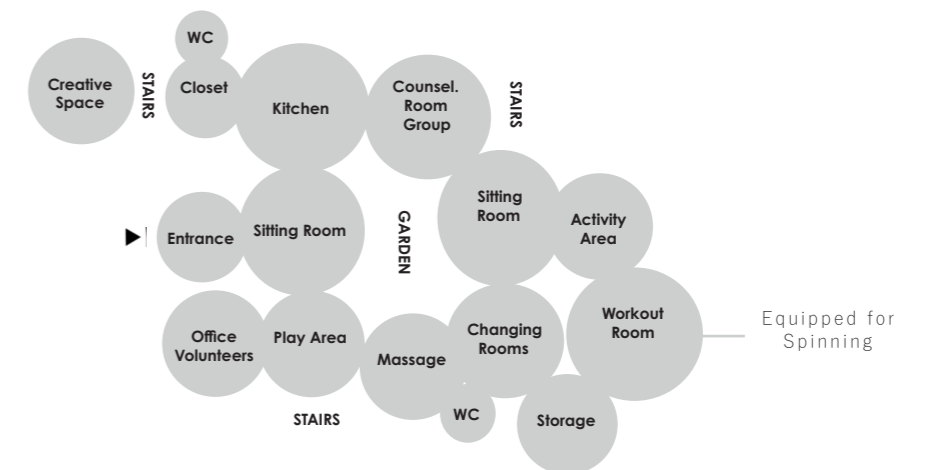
WC

Creative Space

STAIRS

Closet

Kitchen

Counsel. Room Group

STAIRS

Sitting Room

Activity Area

Entrance

Sitting Room

GARDEN

Workout Room

Equipped for Spinning

Office Volunteers

Play Area

Massage

Changing Rooms

STAIRS

WC

Storage